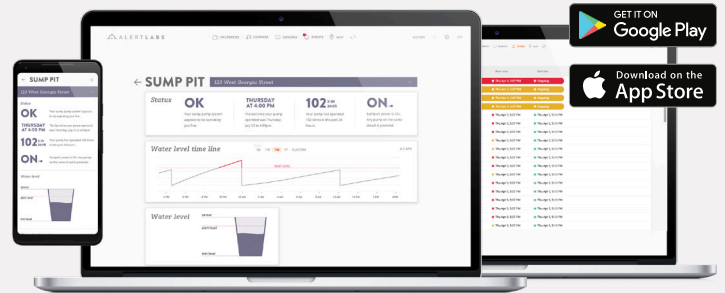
GET IT ON
Google Play

Download on the
App Store

ALERTLABS

← SUMP PIT 123 West Georgia Street

Status

OK

THURSDAY AT 4:00 PM

102 cycles

ON

Water level time line

Water level

SUMP PIT
123 West Georgia Street

Status

OK

THURSDAY AT 4:00 PM

102

ON

Water level